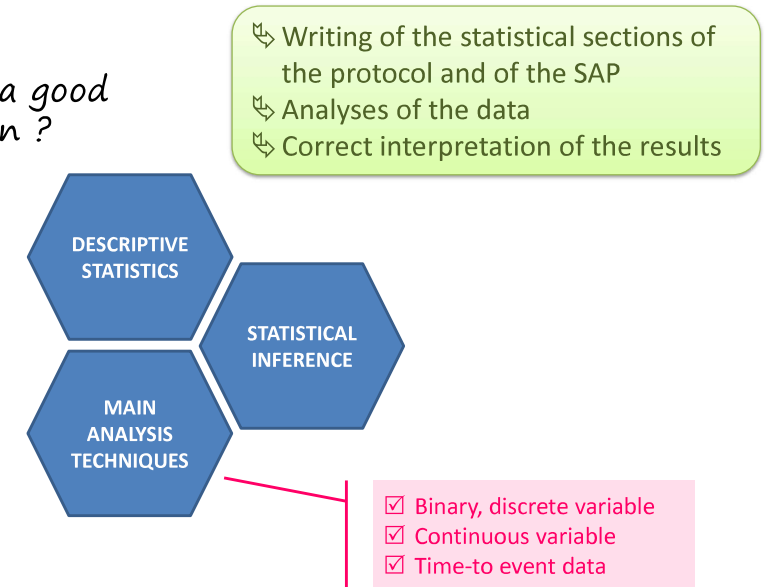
a good
n ?

↳ Writing of the statistical sections of the protocol and of the SAP
↳ Analyses of the data
↳ Correct interpretation of the results

DESCRIPTIVE STATISTICS

STATISTICAL INFERENCE

MAIN ANALYSIS TECHNIQUES

☑ Binary, discrete variable
☑ Continuous variable
☑ Time-to event data